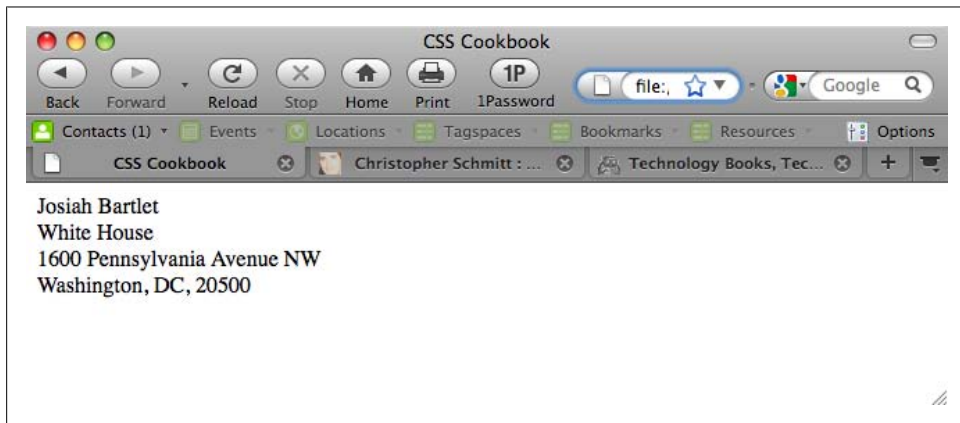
CSS Cookbook

Back Forward Reload Stop Home Print 1Password

1P

file:,

Google

Contacts (1) Events Locations Tagspaces Bookmarks Resources Options

CSS Cookbook Christopher Schmitt : ... Technology Books, Tec...

Josiah Bartlet
White House
1600 Pennsylvania Avenue NW
Washington, DC, 20500